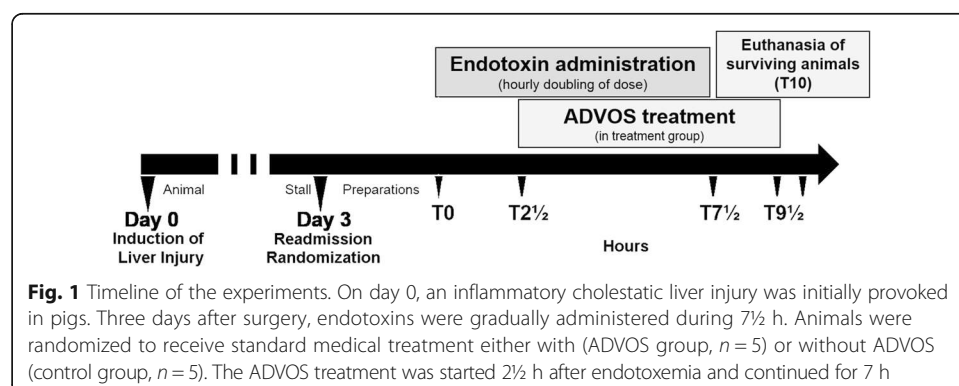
Endotoxin administration
(hourly doubling of dose)

Euthanasia of surviving animals
(T10)

ADVOS treatment
(in treatment group)

Animal

Stall

Preparations

Day 0
Induction of Liver Injury

Day 3
Readmission Randomization

T0

T2½

Hours

T7½

T9½

**Fig. 1** Timeline of the experiments. On day 0, an inflammatory cholestatic liver injury was initially provoked in pigs. Three days after surgery, endotoxins were gradually administered during 7½ h. Animals were randomized to receive standard medical treatment either with (ADVOS group, $n = 5$) or without ADVOS (control group, $n = 5$). The ADVOS treatment was started 2½ h after endotoxemia and continued for 7 h